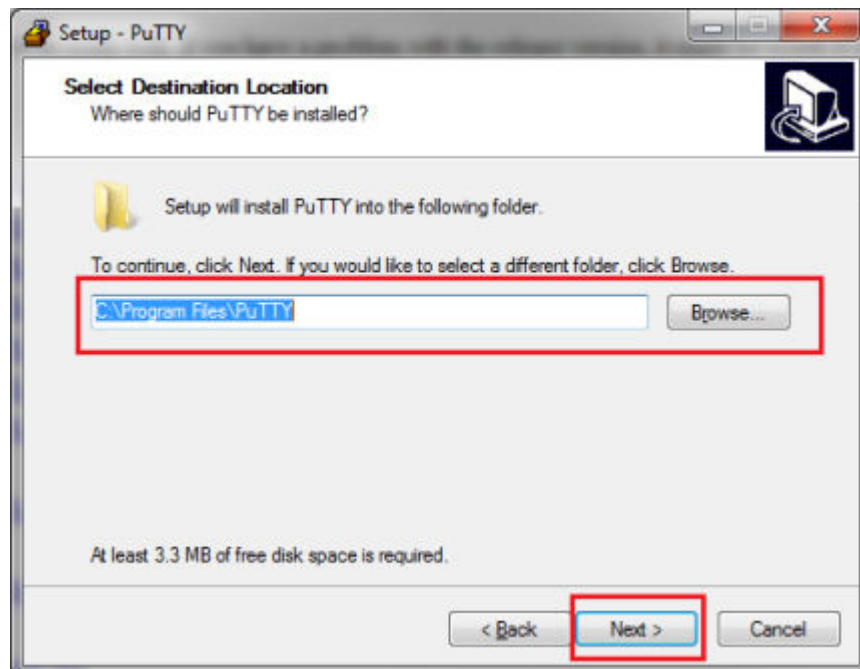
Setup - PuTTY

Select Destination Location
Where should PuTTY be installed?

Setup will install PuTTY into the following folder.

To continue, click Next. If you would like to select a different folder, click Browse.

C:\Program Files\PuTTY

Browse...

At least 3.3 MB of free disk space is required.

< Back

Next >

Cancel